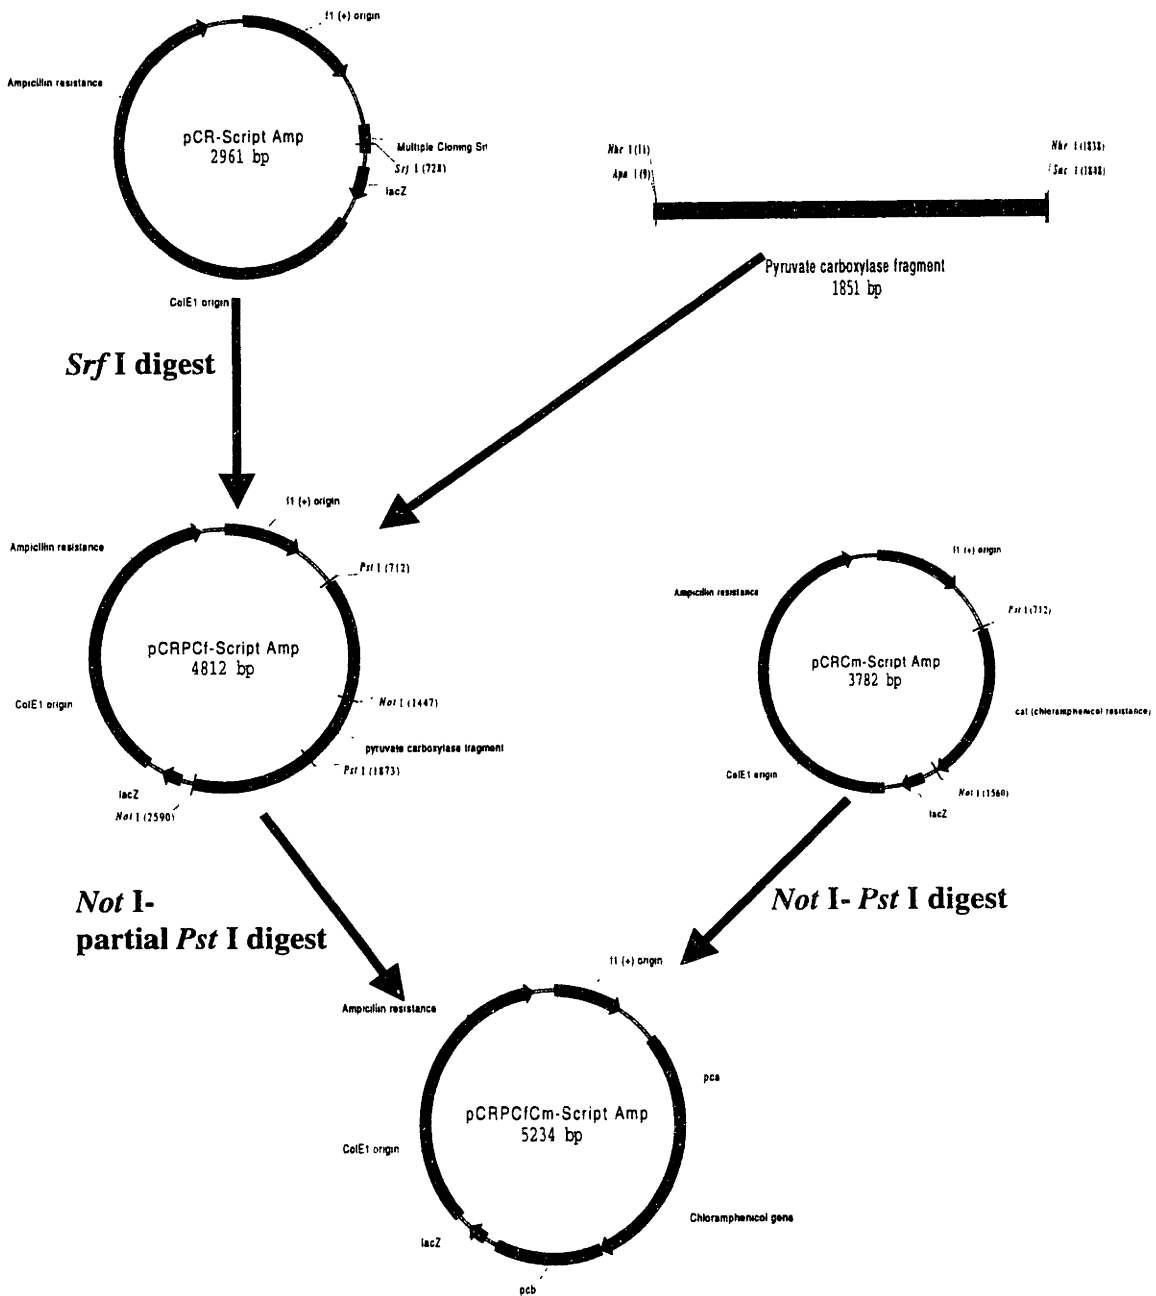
f1 (+) origin

Ampicillin resistance

pCR-Script Amp
2961 bp

Multiple Cloning Si

Srf I (728)

lacZ

ColE1 origin

Nhe I (11)

Apa I (9)

Nhe I (1838)

Sac I (1838)

Pyruvate carboxylase fragment
1851 bp

Srf I digest

f1 (+) origin

Ampicillin resistance

Pst I (712)

pCRPCf-Script Amp
4812 bp

ColE1 origin

Not I (1447)

pyruvate carboxylase fragment

Pst I (1873)

lacZ

Not I (2590)

f1 (+) origin

Ampicillin resistance

Pst I (712)

pCRCm-Script Amp
3782 bp

cat (chloramphenicol resistance)

ColE1 origin

Not I (1560)

lacZ

Not I-
partial Pst I digest

Not I- Pst I digest

f1 (+) origin

Ampicillin resistance

pca

pCRPCfCm-Script Amp
5234 bp

ColE1 origin

Chloramphenicol gene

lacZ

pcb